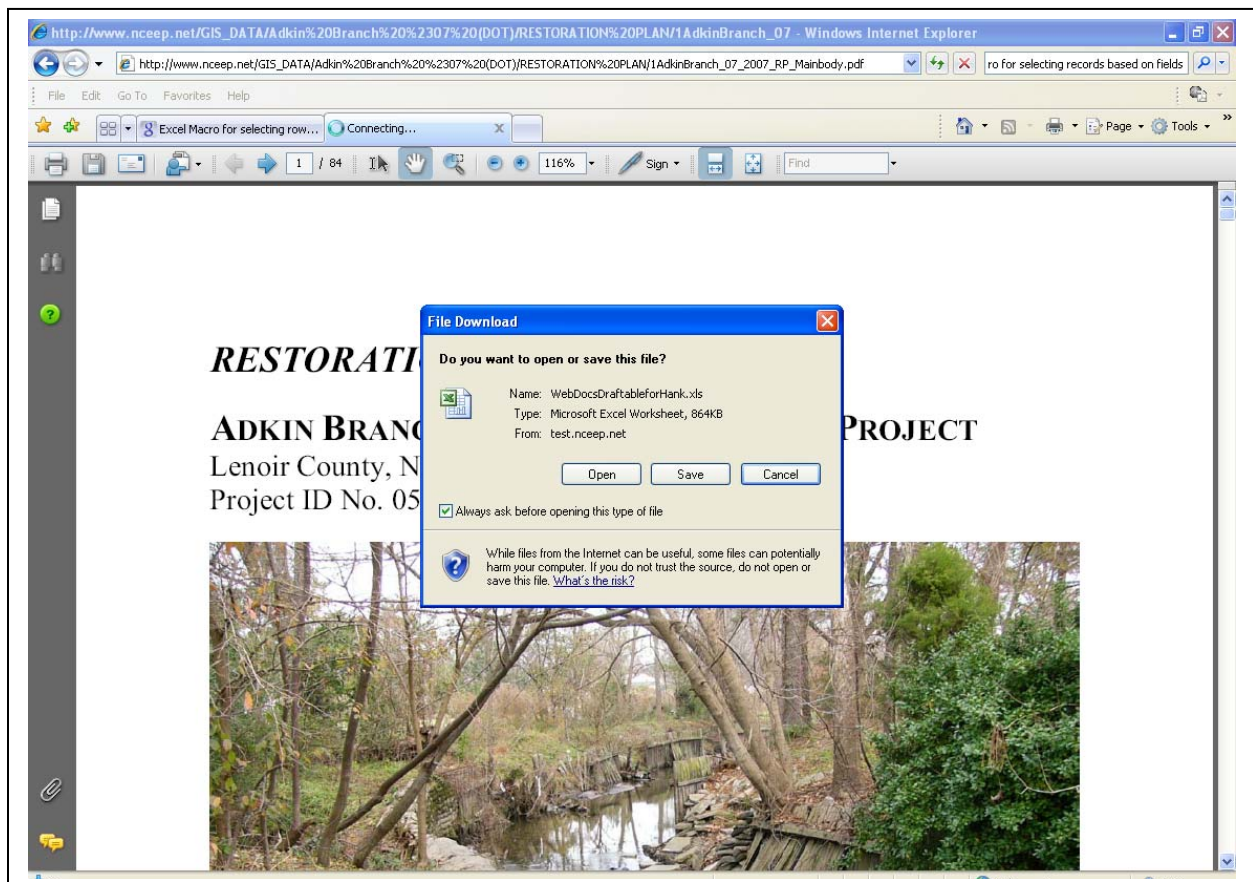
http://www.nceep.net/GIS_DATA/Adkin%20Branch%20%2307%20(DOT)/RESTORATION%20PLAN/1AdkinBranch_07 - Windows Internet Explorer

http://www.nceep.net/GIS_DATA/Adkin%20Branch%20%2307%20(DOT)/RESTORATION%20PLAN/1AdkinBranch_07_2007_RP_Mainbody.pdf

ro for selecting records based on fields

File Edit Go To Favorites Help

Excel Macro for selecting row...

Connecting...

Page Tools

1 / 84

116%

Sign

Find

RESTORATI

ADKIN BRANC PROJECT

Lenoir County, N

Project ID No. 05

File Download

Do you want to open or save this file?

Name: WebDocsDraftableforHank.xls

Type: Microsoft Excel Worksheet, 864KB

From: test.nceep.net

Open Save Cancel

Always ask before opening this type of file

While files from the Internet can be useful, some files can potentially harm your computer. If you do not trust the source, do not open or save this file. What's the risk?